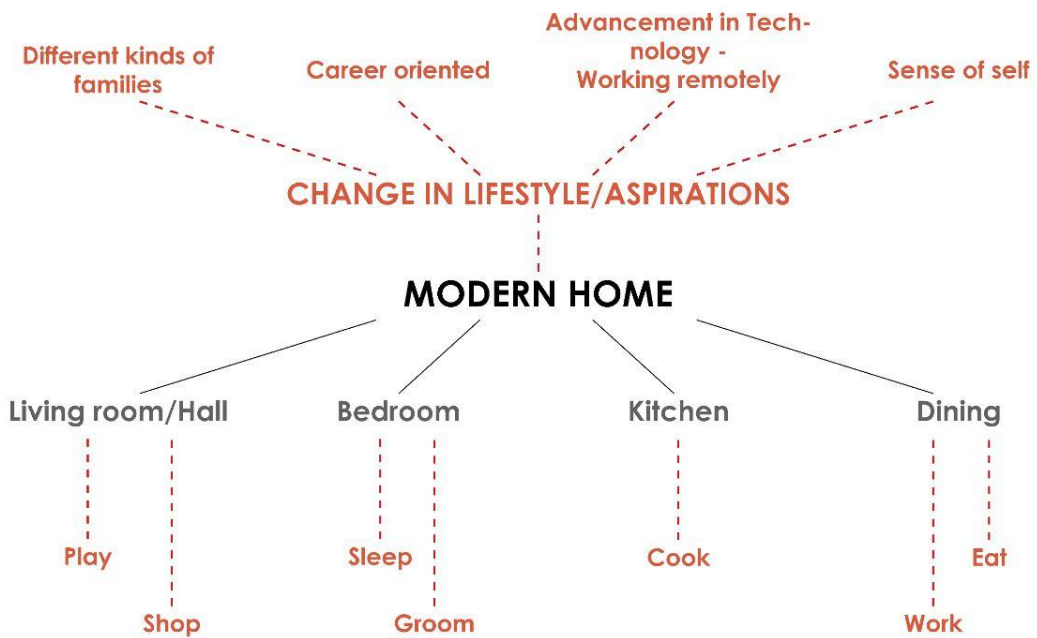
Different kinds of families

Career oriented

Advancement in Technology - Working remotely

Sense of self

CHANGE IN LIFESTYLE/ASPIRATIONS

MODERN HOME

Living room/Hall

Bedroom

Kitchen

Dining

Play

Shop

Sleep

Groom

Cook

Eat

Work